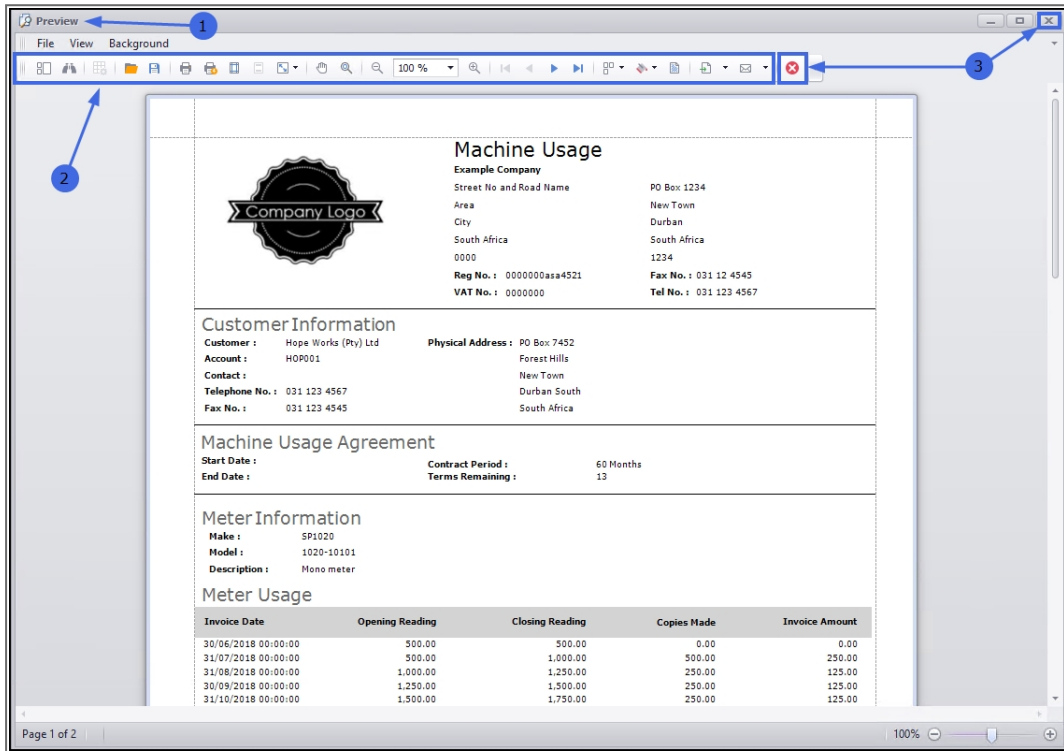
Preview

1

File View Background

100 %

2

3

Machine Usage

Example Company

Company Logo

Street No and Road Name
Area
City
South Africa
0000

PO Box 1234
New Town
Durban
South Africa
1234

Reg No. : 0000000asa4521
VAT No. : 0000000

Fax No. : 031 12 4545
Tel No. : 031 123 4567

Customer Information

Customer : Hope Works (Pty) Ltd
Account : HOP001
Contact :
Telephone No. : 031 123 4567
Fax No. : 031 123 4545

Physical Address : PO Box 7452
Forest Hills
New Town
Durban South
South Africa

Machine Usage Agreement

Start Date :
End Date :

Contract Period : 60 Months
Terms Remaining : 13

Meter Information

Make : SP1020
Model : 1020-10101
Description : Mono meter

Meter Usage

| Invoice Date | Opening Reading | Closing Reading | Copies Made | Invoice Amount |
|---|---|---|---|---|
| 30/06/2018 00:00:00 | 500.00 | 500.00 | 0.00 | 0.00 |
| 31/07/2018 00:00:00 | 500.00 | 1,000.00 | 500.00 | 250.00 |
| 31/08/2018 00:00:00 | 1,000.00 | 1,250.00 | 250.00 | 125.00 |
| 30/09/2018 00:00:00 | 1,250.00 | 1,500.00 | 250.00 | 125.00 |
| 31/10/2018 00:00:00 | 1,500.00 | 1,750.00 | 250.00 | 125.00 |

Page 1 of 2

100%